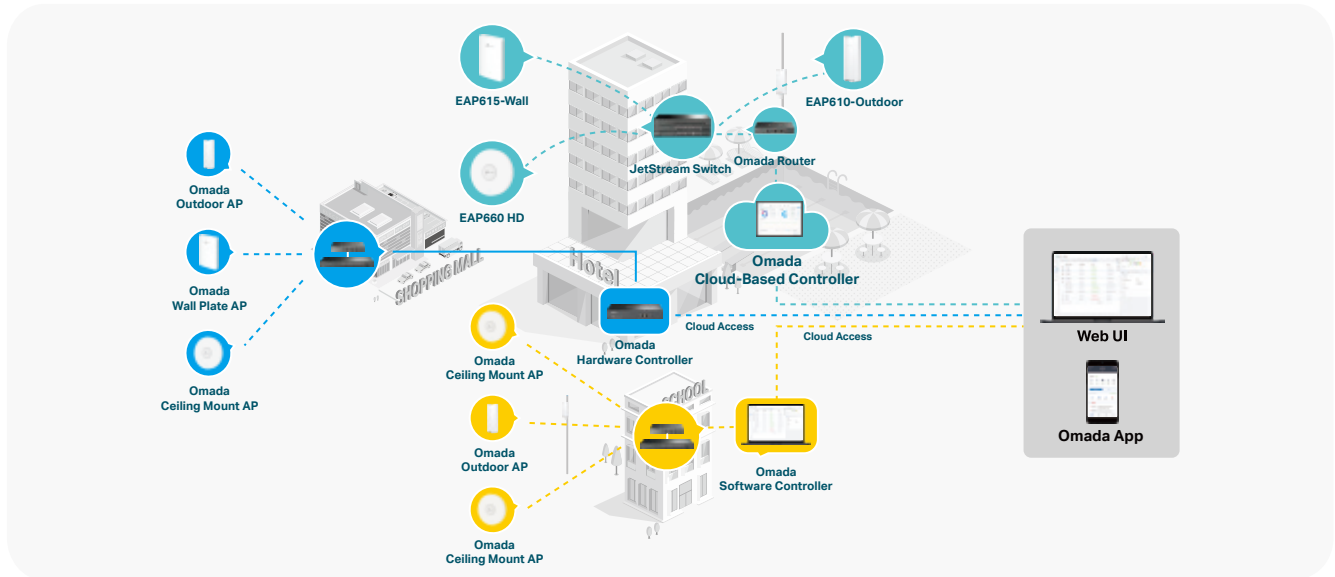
EAP615-Wall

EAP610-Outdoor

JetStream Switch

Omada Router

EAP660 HD

Omada Outdoor AP

Omada Wall Plate AP

Omada Ceiling Mount AP

SHOPPING MALL

Hotel

Omada Cloud-Based Controller

Omada Hardware Controller

Cloud Access

Cloud Access

Web UI

Omada App

Omada Ceiling Mount AP

SCHOOL

Omada Outdoor AP

Omada Software Controller

Omada Ceiling Mount AP